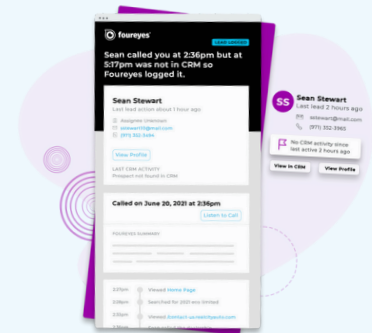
foureyes

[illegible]

Sean called you at 2:36pm but at 5:17pm was not in CRM so Foureyes logged it.

Sean Stewart
Last lead action about 1 hour ago

Assignee Unknown
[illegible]
(971) 352-3064

View Profile

LAST CRM ACTIVITY
Prospect not found in CRM

Called on June 20, 2021 at 2:36pm
Listen to Call

FOUREYES SUMMARY

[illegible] Viewed Home Page
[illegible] Searched for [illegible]
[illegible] Viewed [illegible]

SS
Sean Stewart
Last lead 2 hours ago
sstewart@gmail.com
(971) 352-3963

No CRM activity since last active 2 hours ago

View in CRM
View Profile